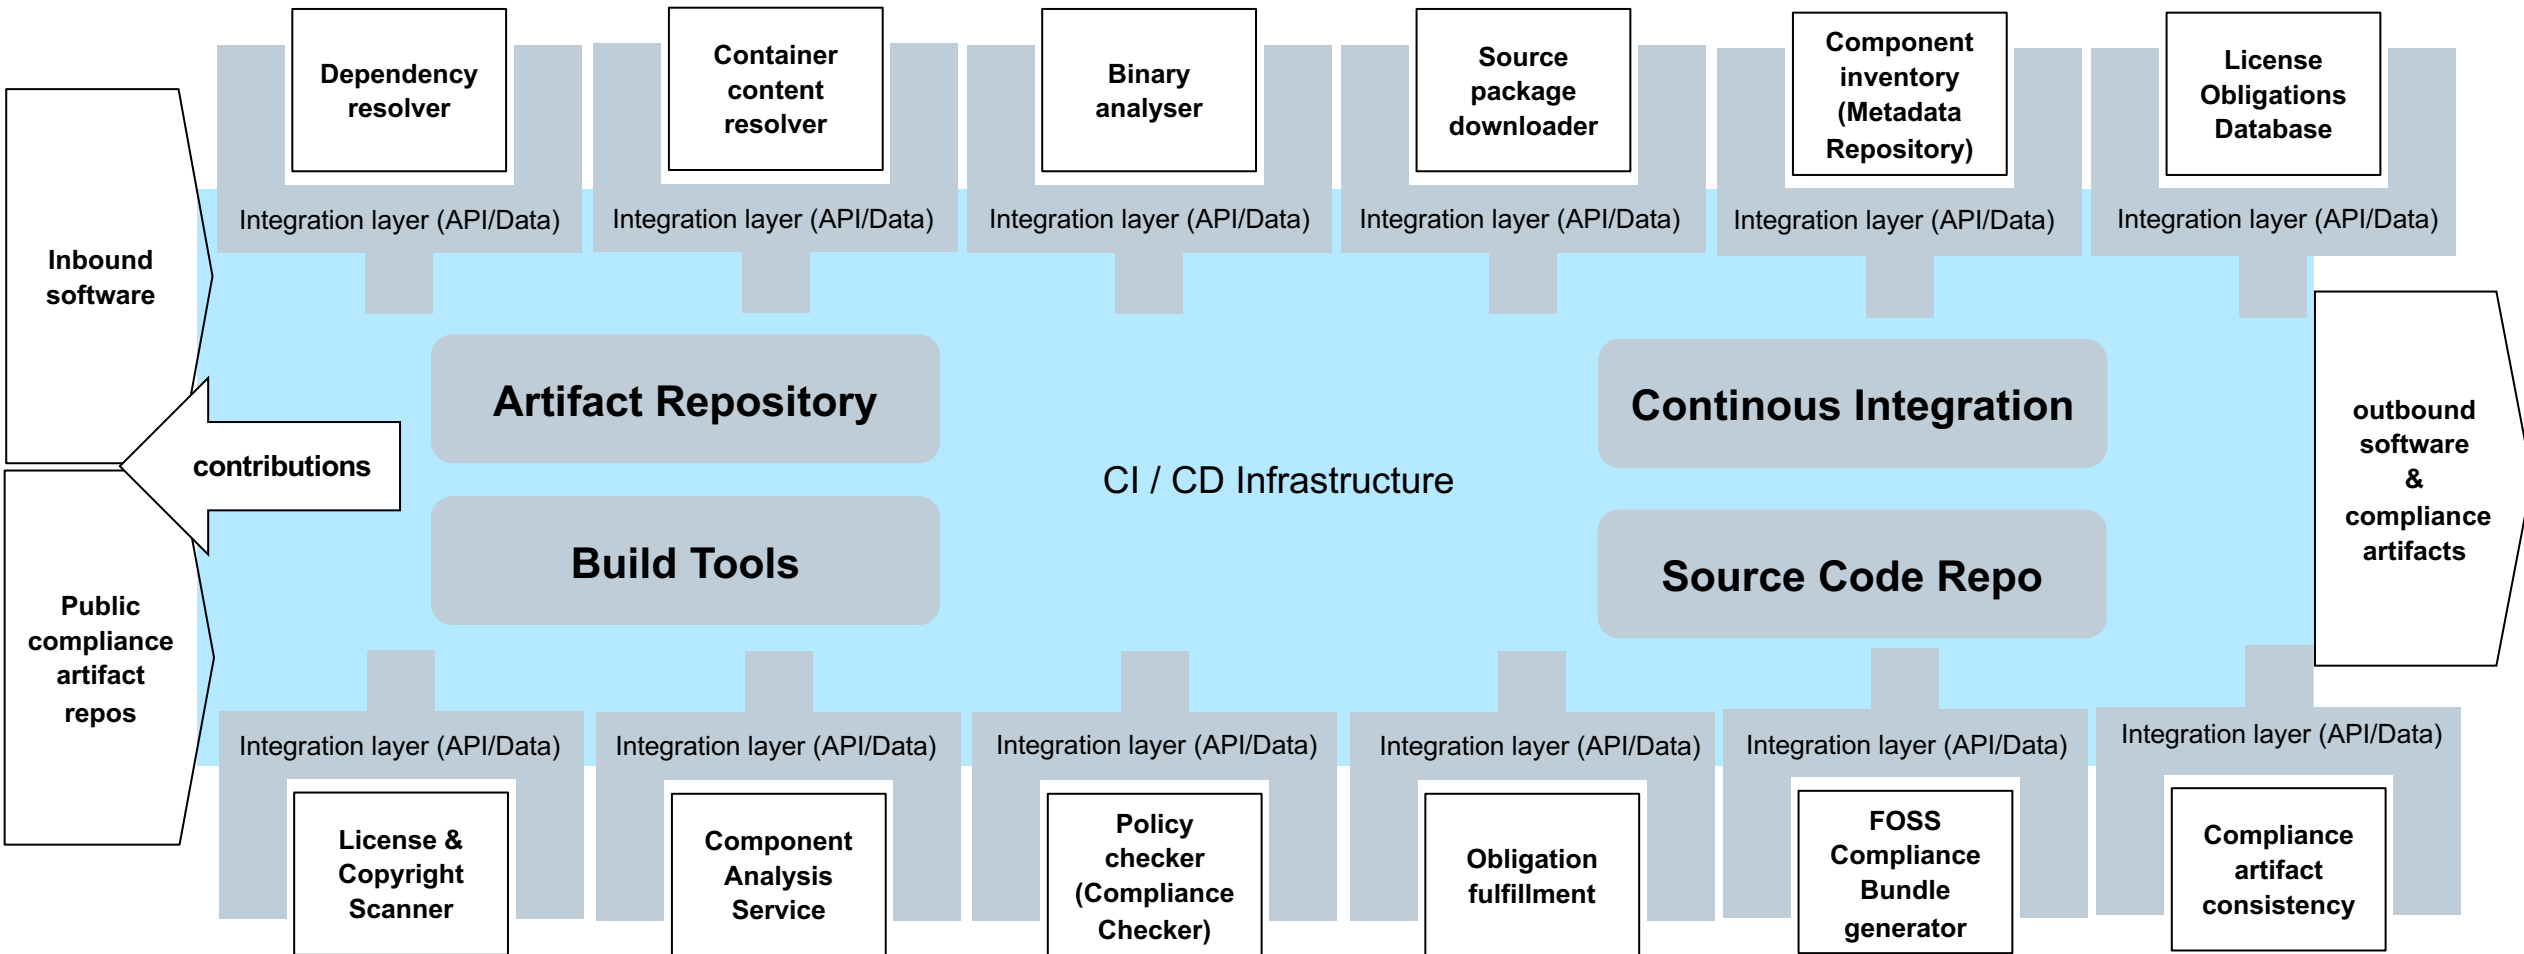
Dependency resolver

Container content resolver

Binary analyser

Source package downloader

Component inventory (Metadata Repository)

License Obligations Database

Integration layer (API/Data)

Integration layer (API/Data)

Integration layer (API/Data)

Integration layer (API/Data)

Integration layer (API/Data)

Integration layer (API/Data)

Inbound software

contributions

Public compliance artifact repos

Artifact Repository

Build Tools

CI / CD Infrastructure

Continous Integration

Source Code Repo

outbound software & compliance artifacts

Integration layer (API/Data)

Integration layer (API/Data)

Integration layer (API/Data)

Integration layer (API/Data)

Integration layer (API/Data)

Integration layer (API/Data)

License & Copyright Scanner

Component Analysis Service

Policy checker (Compliance Checker)

Obligation fulfillment

FOSS Compliance Bundle generator

Compliance artifact consistency